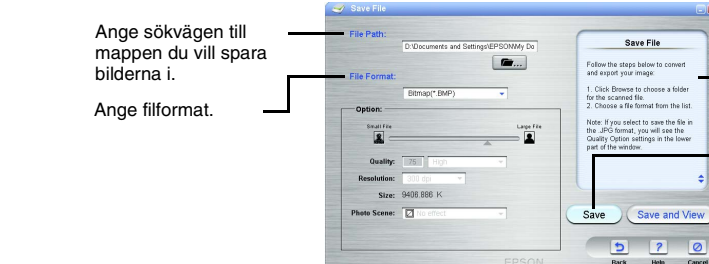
Ange sökvägen till mappen du vill spara bilderna i.

Ange filformat.

Save File

File Path:

D:\Documents and Settings\EPSON\My Do

File Format:

Bitmap(*.BMP)

Option:

Small File

Large File

Quality: 75 High

Resolution: 300 dpi

Size: 9408.886 K

Photo Scene: No effect

Save File

Follow the steps below to convert and export your image:

1. Click Browse to choose a folder for the scanned file.
2. Choose a file format from the list.

Note: If you select to save the file in the JPG format, you will see the Quality Option settings in the lower part of the window.

Save

Save and View

Back

Help

Cancel

EPSON